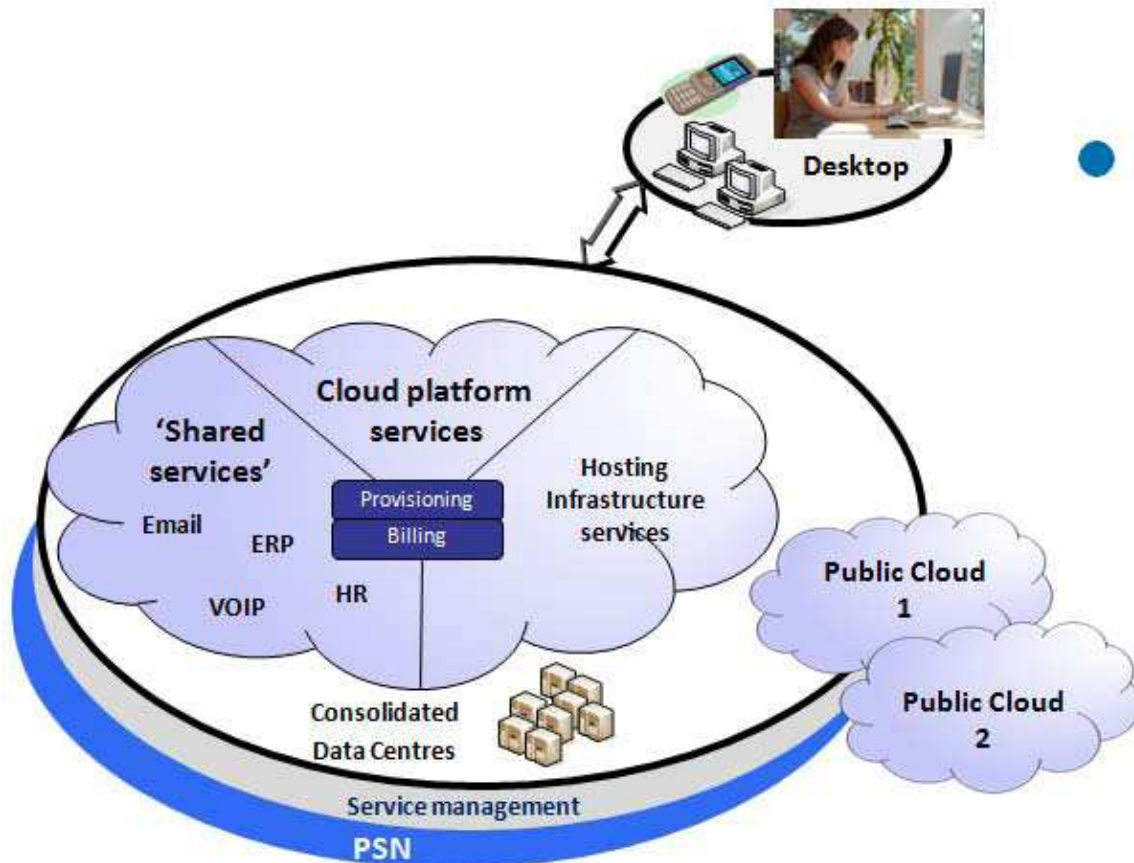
Desktop

Cloud platform services

'Shared services'

Email

ERP

VOIP

HR

Provisioning

Billing

Hosting Infrastructure services

Public Cloud 1

Public Cloud 2

Consolidated Data Centres

Service management

PSN